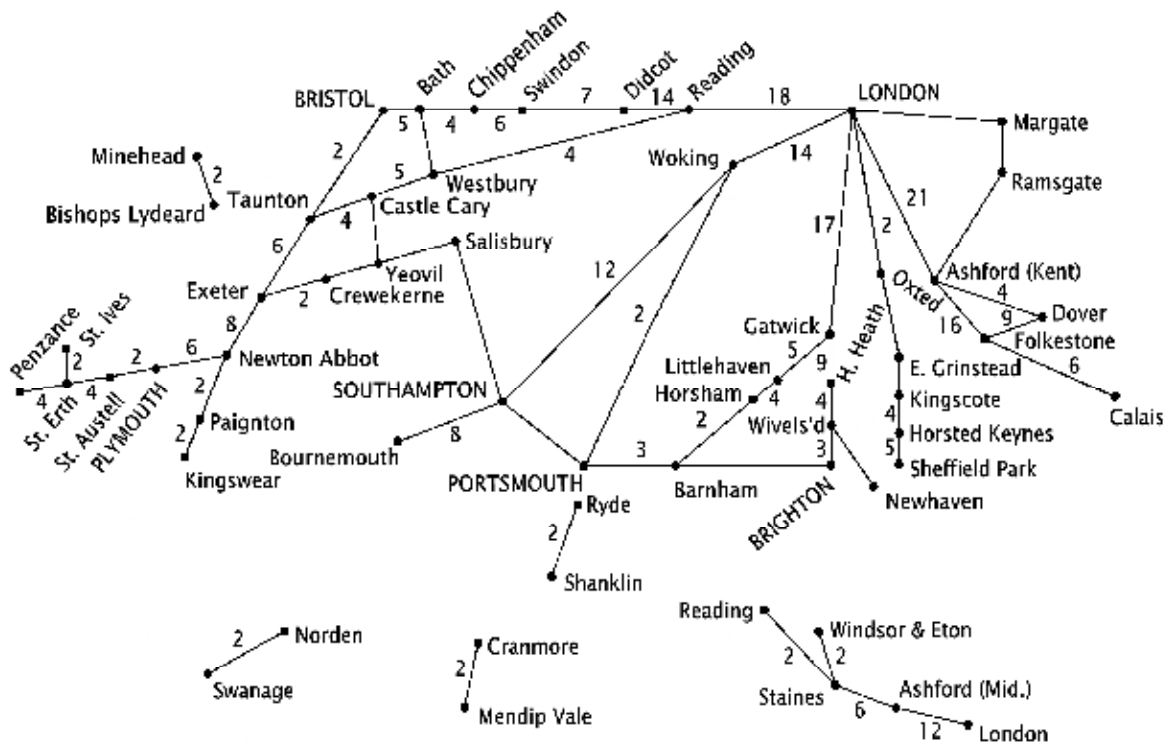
BRISTOL
Bath
Chippenham
Swindon
Didcot
Reading
LONDON
Margate
5
4
6
7
14
18
2
Minehead
2
Bishops Lydeard
Taunton
5
4
Westbury
Woking
14
Ramsgate
Castle Cary
4
21
6
Salisbury
17
2
Exeter
Yeovil
Crewekerne
2
12
Oxted
Ashford (Kent)
4
Dover
9
Folkestone
16
8
Gatwick
Penzance
St. Ives
2
2
6
Newton Abbot
5
Littlehaven
9
H. Heath
4
St. Erth
4
St. Austell
PLYMOUTH
2
SOUTHAMPTON
2
Horsham
2
4
4
Wivels'd
E. Grinstead
6
Calais
Kingscote
4
Horsted Keynes
5
Sheffield Park
2
Paignton
Kingswear
Bournemouth
8
PORTSMOUTH
3
Barnham
3
BRIGHTON
Newhaven
Ryde
2
Shanklin
Reading
Windsor & Eton
2
2
Staines
Ashford (Mid.)
6
12
London
2
Norden
Swanage
Cranmore
2
Mendip Vale